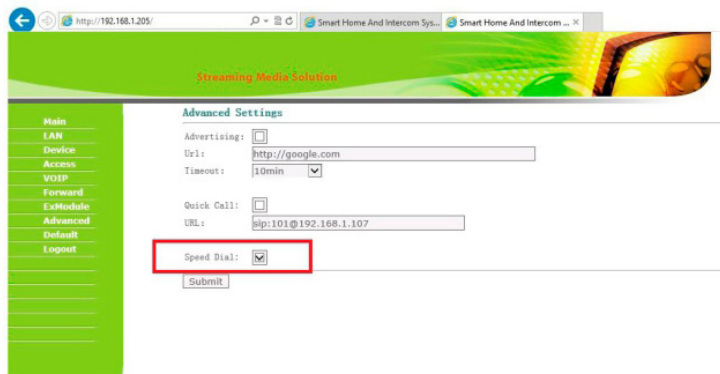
http://192.168.1.205/

Smart Home And Intercom Sys...

Smart Home And Intercom ... ×

Streaming Media Solution

Main
LAN
Device
Access
VOIP
Forward
ExModule
Advanced
Default
Logout

Advanced Settings

Advertising:
Url: http://google.com
Timeout: 10min

Quick Call:
URL: sip:101@192.168.1.107

Speed Dial:

Submit